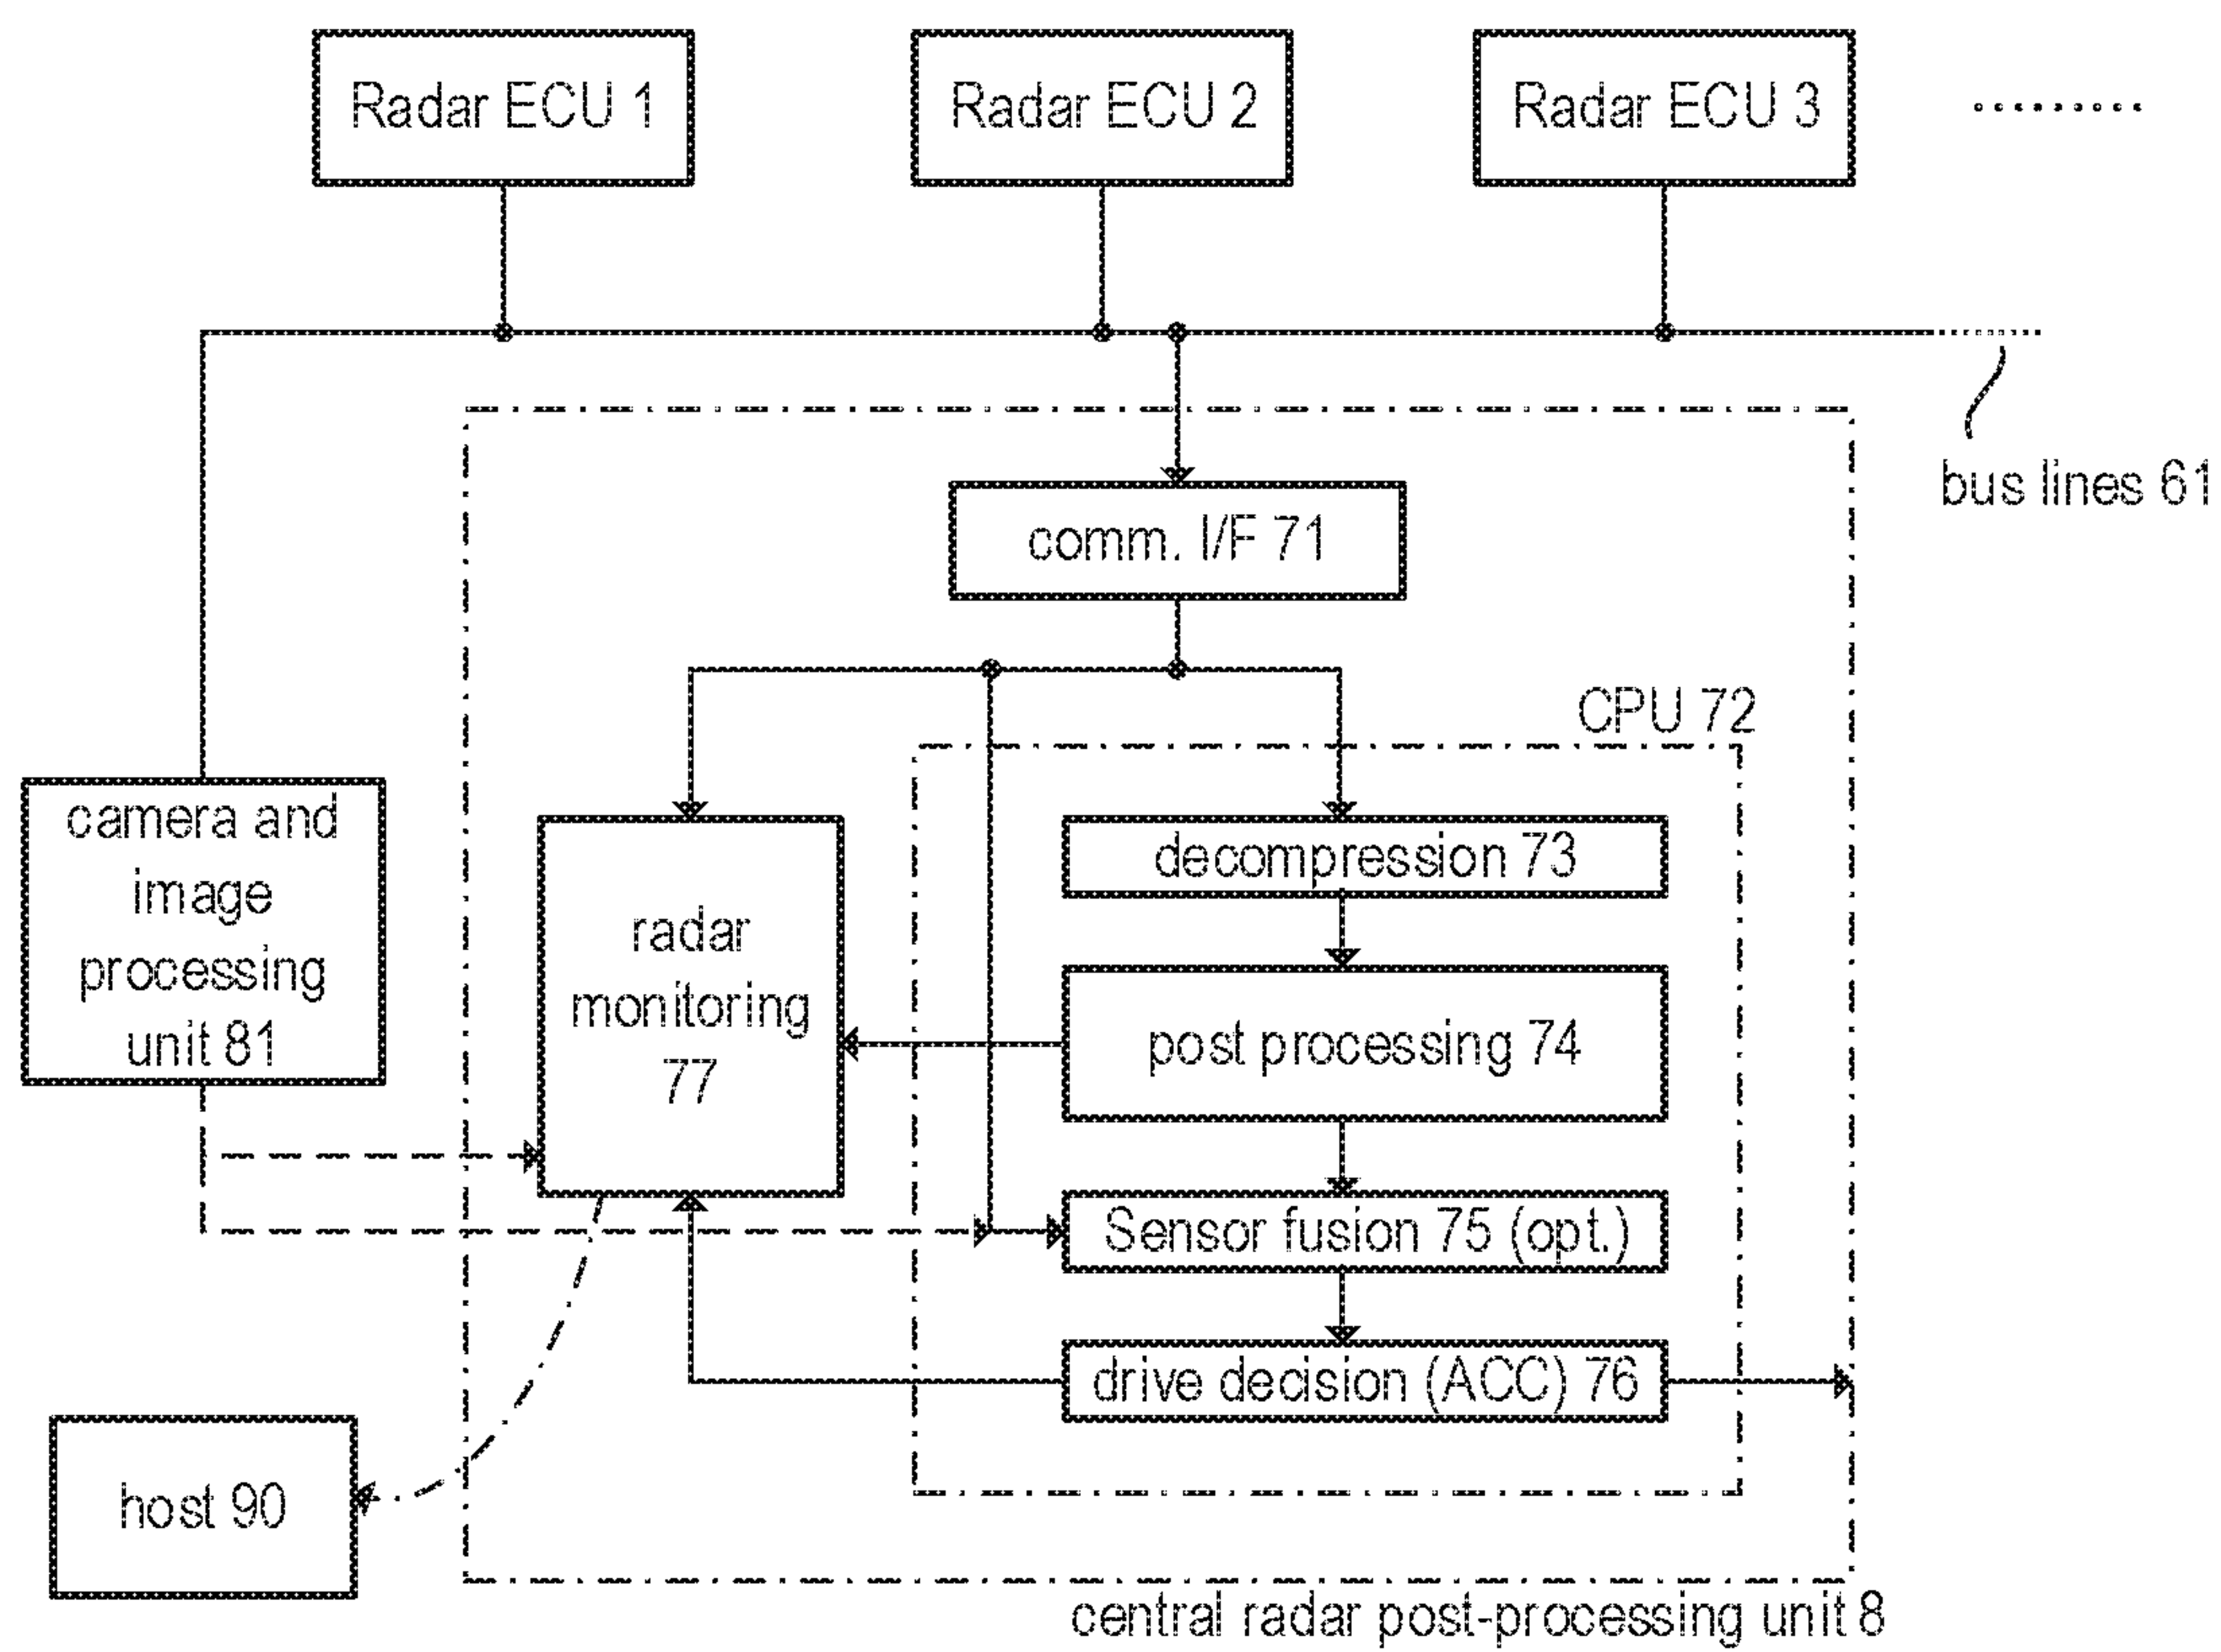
Radar ECU 1

Radar ECU 2

Radar ECU 3

.........

bus lines 61

comm. I/F 71

CPU 72

camera and image processing unit 81

radar monitoring 77

decompression 73

post processing 74

Sensor fusion 75 (opt.)

drive decision (ACC) 76

host 90

central radar post-processing unit 8